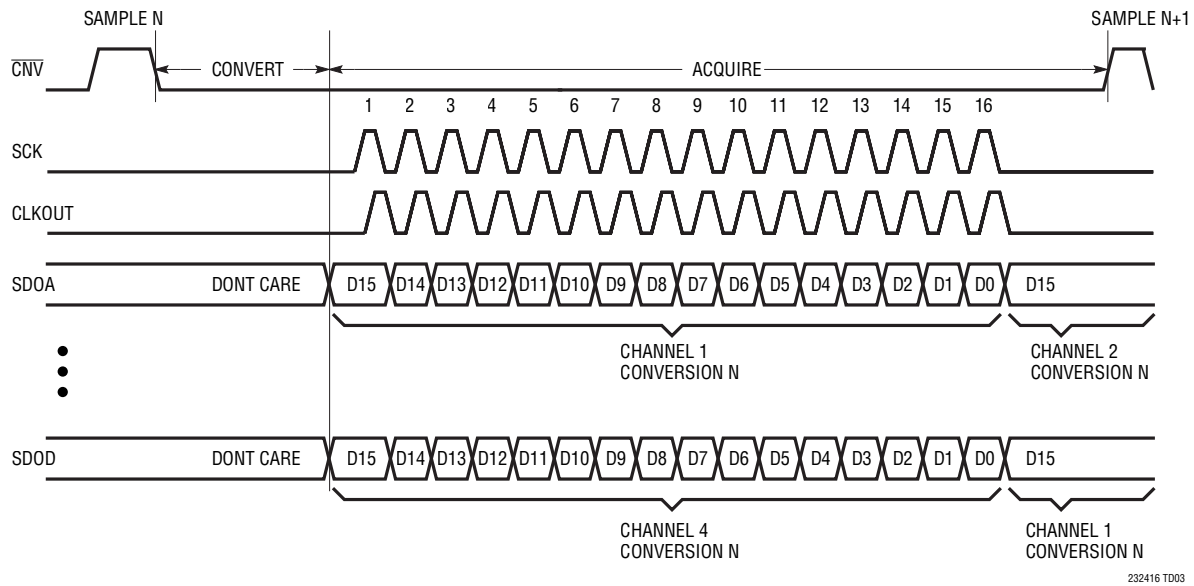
SAMPLE N

SAMPLE N+1

$\overline{CNV}$

CONVERT

ACQUIRE

1 2 3 4 5 6 7 8 9 10 11 12 13 14 15 16

SCK

CLKOUT

SDOA

DONT CARE

D15 D14 D13 D12 D11 D10 D9 D8 D7 D6 D5 D4 D3 D2 D1 D0 D15

CHANNEL 1
CONVERSION N

CHANNEL 2
CONVERSION N

SDOD

DONT CARE

D15 D14 D13 D12 D11 D10 D9 D8 D7 D6 D5 D4 D3 D2 D1 D0 D15

CHANNEL 4
CONVERSION N

CHANNEL 1
CONVERSION N

232416 TD03